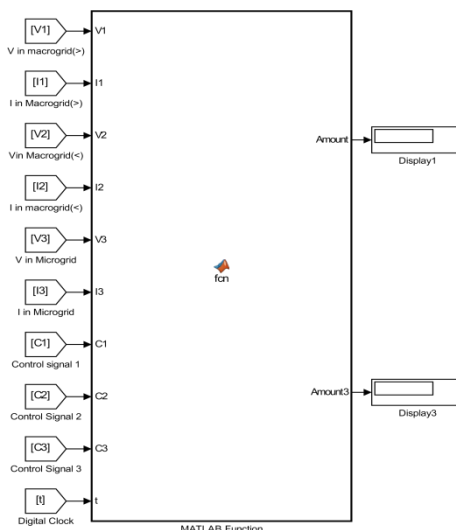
[V1]
V in macrogrid(>)
V1

[I1]
I in Macrogrid(>)
I1

[V2]
Vin Macrogrid(<)
V2

[I2]
I in macrogrid(<)
I2

[V3]
V in Microgrid
V3

[I3]
I in Microgrid
I3

[C1]
Control signal 1
C1

[C2]
Control Signal 2
C2

[C3]
Control Signal 3
C3

[t]
Digital Clock
t

fcn

MATLAB Function

Amount
Display1

Amount3
Display3